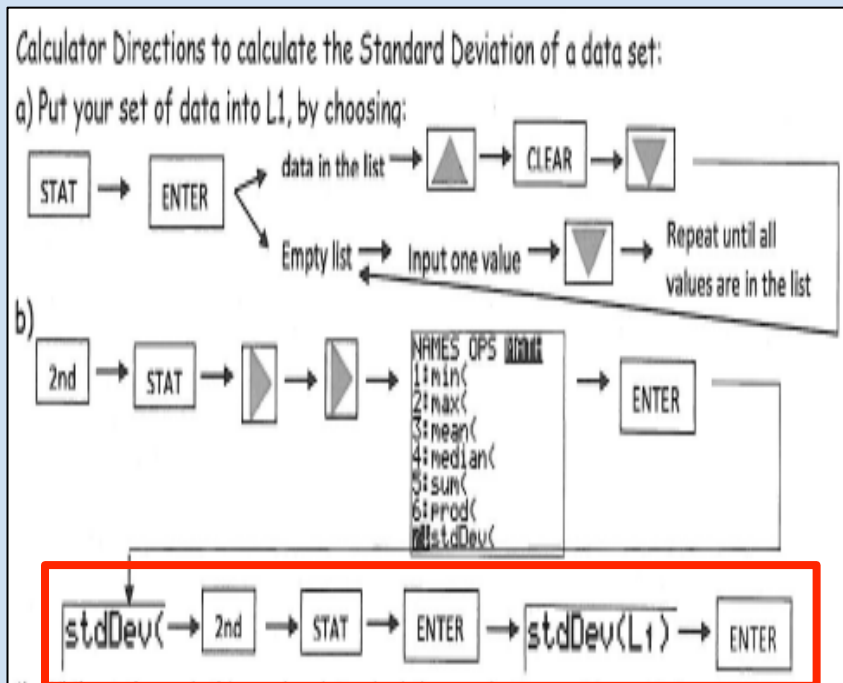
Calculator Directions to calculate the Standard Deviation of a data set:

a) Put your set of data into L1, by choosing:

STAT → ENTER → data in the list → → CLEAR →

Empty list ← Input one value → → Repeat until all values are in the list

b)

2nd → STAT → → → NAMES OPS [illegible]
1:min(
2:max(
3:mean(
4:median(
5:sum(
6:prod(
7:stdDev(
→ ENTER

stdDev( → 2nd → STAT → ENTER → stdDev(L1) → ENTER